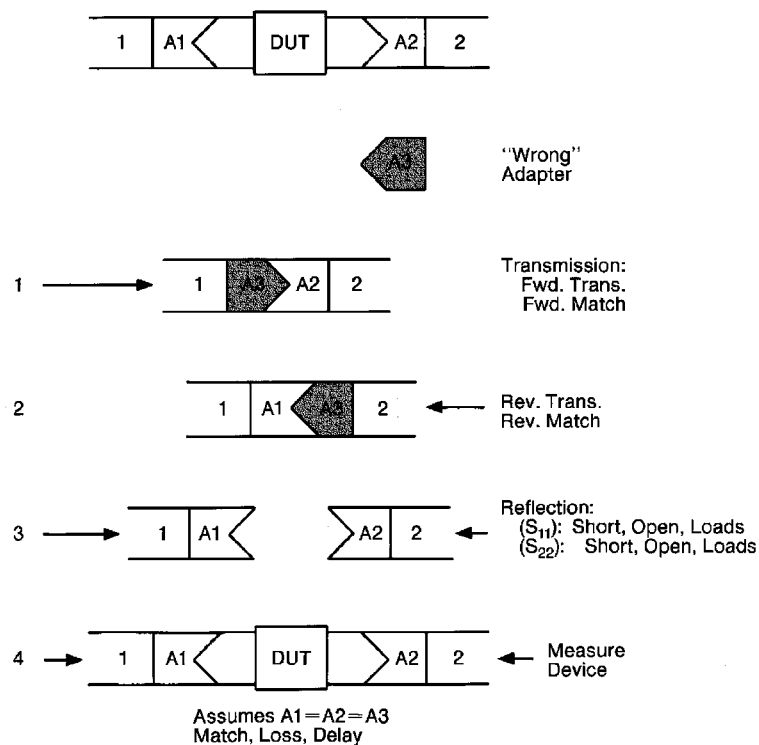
1 A1 DUT A2 2

A3

"Wrong" Adapter

1

1 A3 A2 2

Transmission:
Fwd. Trans.
Fwd. Match

2

1 A1 A3 2

Rev. Trans.
Rev. Match

3

1 A1

A2 2

Reflection:
($S_{11}$): Short, Open, Loads
($S_{22}$): Short, Open, Loads

4

1 A1 DUT A2 2

Measure Device

Assumes A1=A2=A3
Match, Loss, Delay